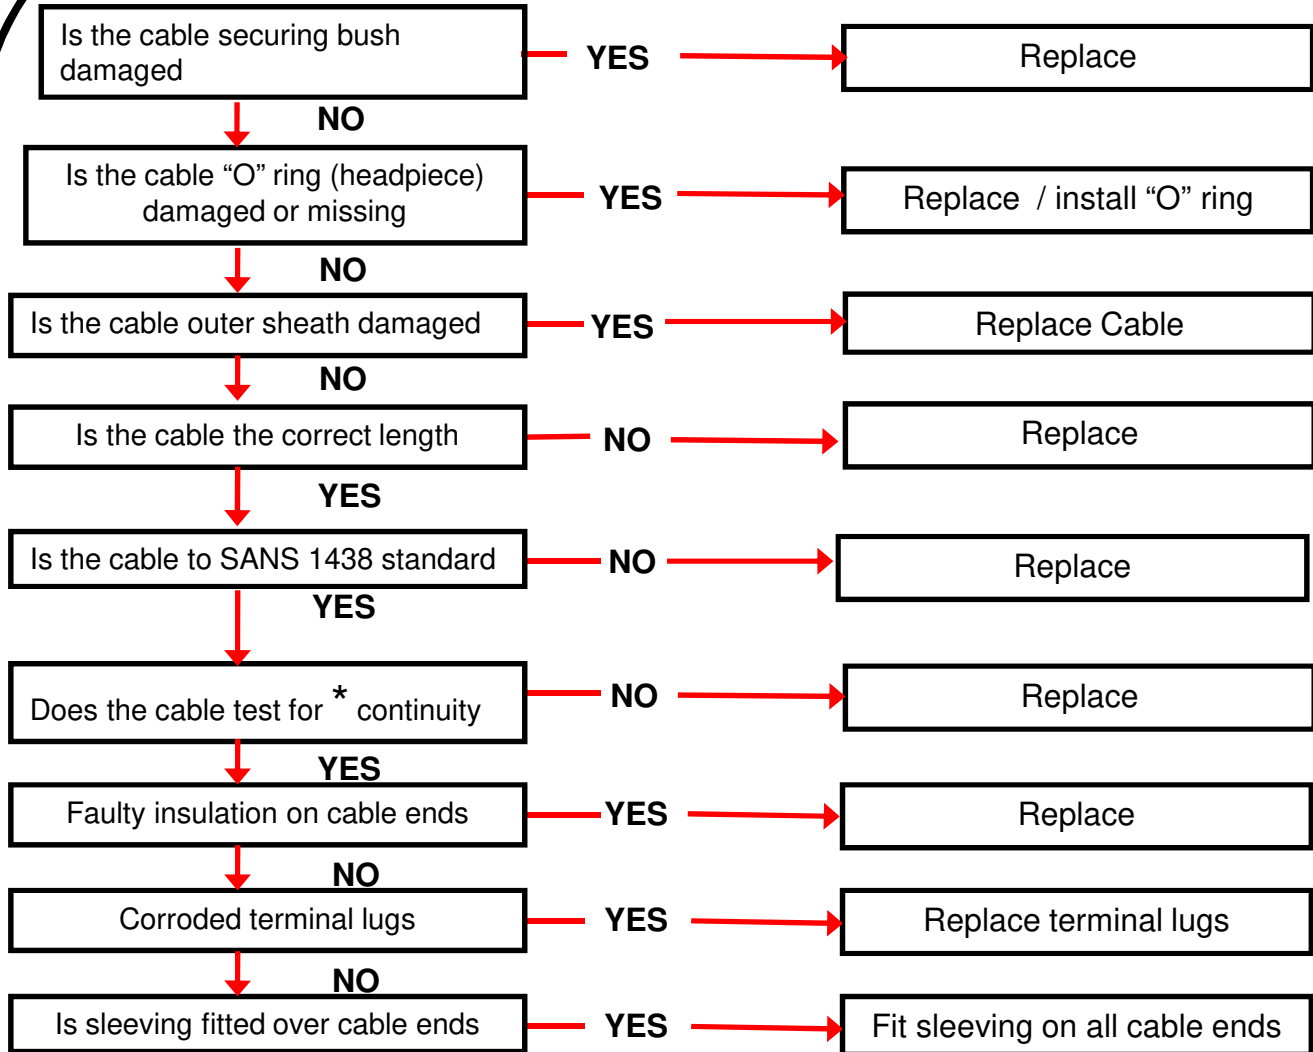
Is the cable securing bush damaged

YES

Replace

NO

Is the cable “O” ring (headpiece) damaged or missing

YES

Replace / install “O” ring

NO

Is the cable outer sheath damaged

YES

Replace Cable

NO

Is the cable the correct length

NO

Replace

YES

Is the cable to SANS 1438 standard

NO

Replace

YES

Does the cable test for * continuity

NO

Replace

YES

Faulty insulation on cable ends

YES

Replace

NO

Corroded terminal lugs

YES

Replace terminal lugs

NO

Is sleeving fitted over cable ends

YES

Fit sleeving on all cable ends